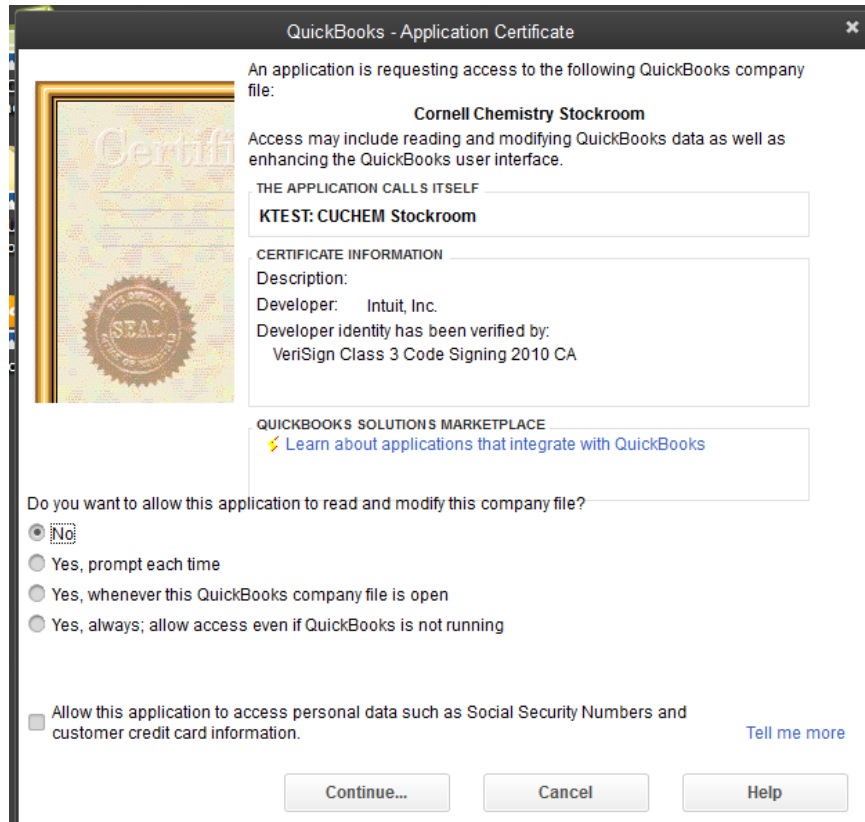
QuickBooks - Application Certificate

Certifi

SEAL

An application is requesting access to the following QuickBooks company file:

Cornell Chemistry Stockroom

Access may include reading and modifying QuickBooks data as well as enhancing the QuickBooks user interface.

THE APPLICATION CALLS ITSELF

KTEST: CUCHEM Stockroom

CERTIFICATE INFORMATION

Description:

Developer: Intuit, Inc.

Developer identity has been verified by:

VeriSign Class 3 Code Signing 2010 CA

QUICKBOOKS SOLUTIONS MARKETPLACE

Learn about applications that integrate with QuickBooks

Do you want to allow this application to read and modify this company file?

No

Yes, prompt each time

Yes, whenever this QuickBooks company file is open

Yes, always; allow access even if QuickBooks is not running

Allow this application to access personal data such as Social Security Numbers and customer credit card information.

Tell me more

Continue...

Cancel

Help